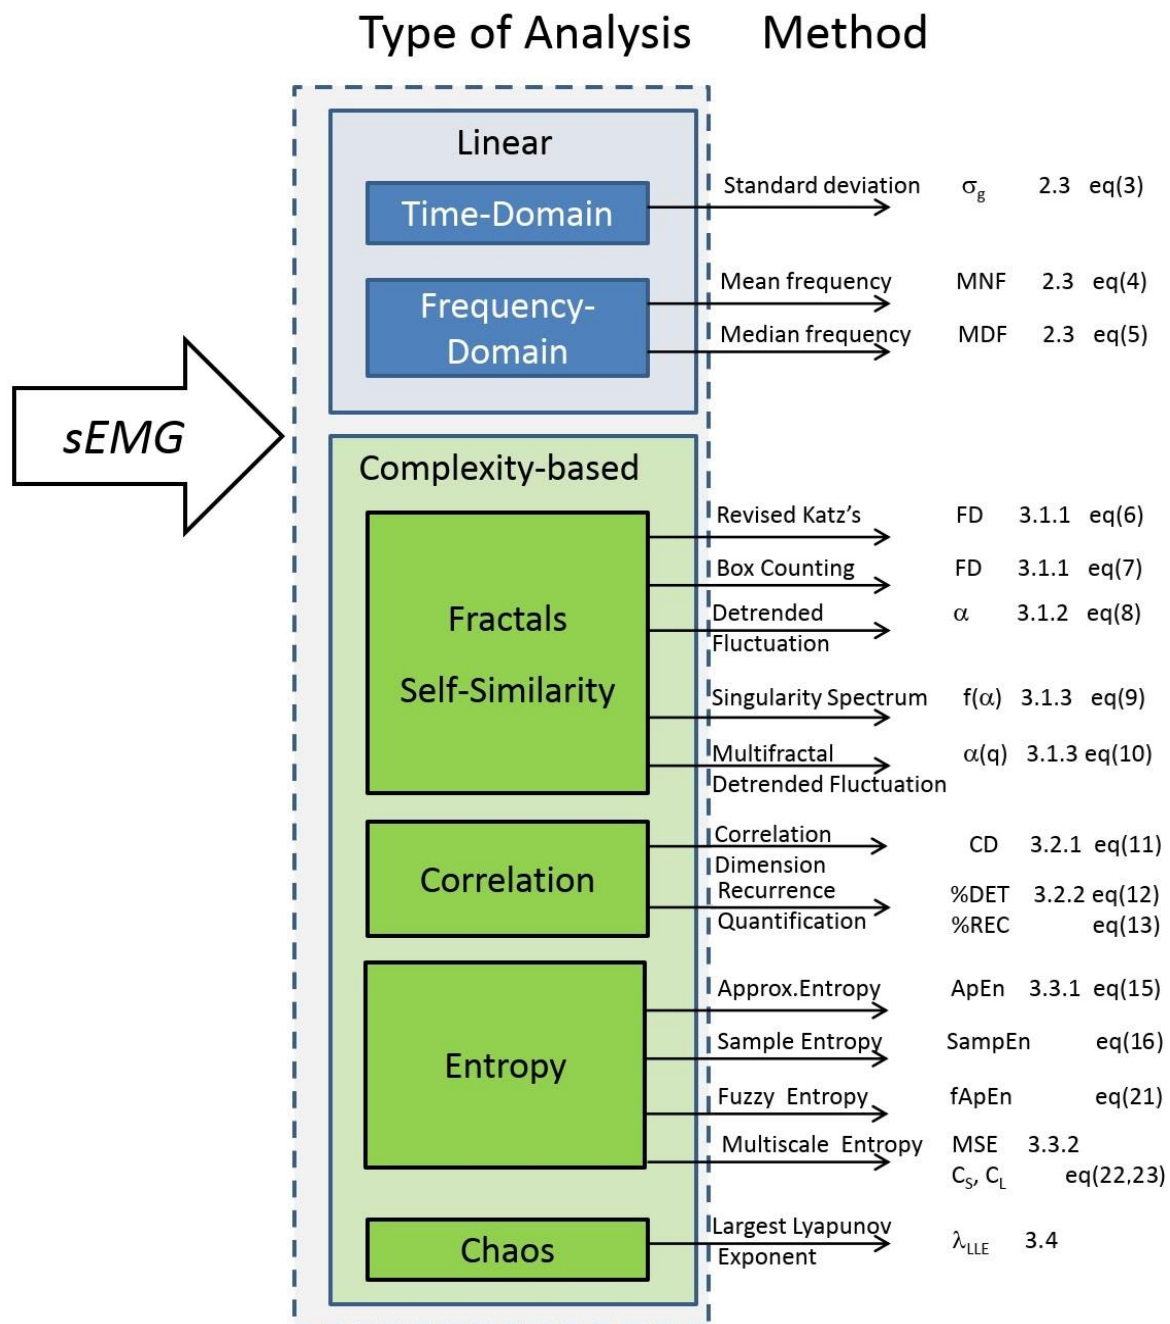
Type of Analysis Method

sEMG

Linear

Time-Domain

Frequency-Domain

Standard deviation $\sigma_g$ 2.3 eq(3)

Mean frequency MNF 2.3 eq(4)

Median frequency MDF 2.3 eq(5)

Complexity-based

Fractals

Self-Similarity

Revised Katz's FD 3.1.1 eq(6)

Box Counting FD 3.1.1 eq(7)

Detrended Fluctuation $\alpha$ 3.1.2 eq(8)

Singularity Spectrum $f(\alpha)$ 3.1.3 eq(9)

Multifractal Detrended Fluctuation $\alpha(q)$ 3.1.3 eq(10)

Correlation

Correlation Dimension CD 3.2.1 eq(11)

Recurrence Quantification %DET %REC 3.2.2 eq(12) eq(13)

Entropy

Approx.Entropy ApEn 3.3.1 eq(15)

Sample Entropy SampEn eq(16)

Fuzzy Entropy fApEn eq(21)

Multiscale Entropy MSE $C_S$, $C_L$ 3.3.2 eq(22,23)

Chaos

Largest Lyapunov Exponent $\lambda_{LLE}$ 3.4